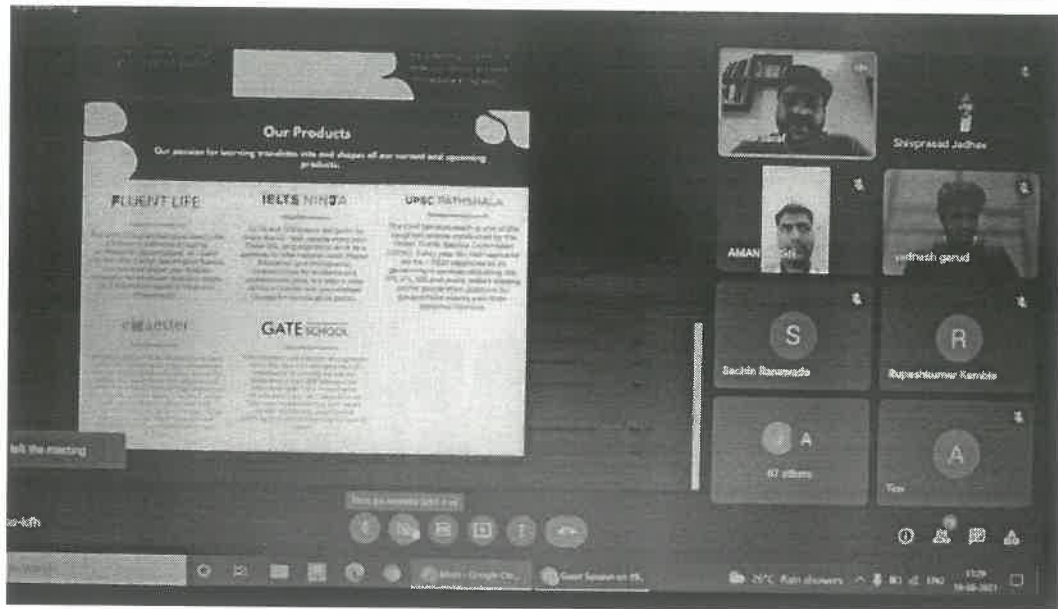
Our Products

Our passion for learning translates into and shapes all our current and upcoming products.

FLUENT LIFE

IELTS NINJA

UPSC PATHSHALA

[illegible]

GATE SCHOOL

Shivprasad Jadhav

AMAN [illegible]

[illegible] garud

S

Sachin Ranawade

R

Rupeshkumar Kamble

A

87 others

A

You

left the meeting

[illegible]

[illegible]

26°C Rain showers ENG